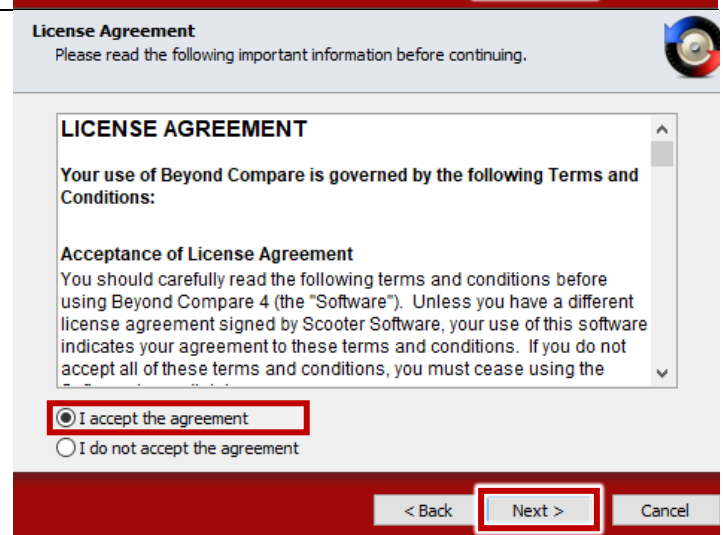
License Agreement
Please read the following important information before continuing.

LICENSE AGREEMENT

Your use of Beyond Compare is governed by the following Terms and Conditions:

Acceptance of License Agreement
You should carefully read the following terms and conditions before using Beyond Compare 4 (the "Software"). Unless you have a different license agreement signed by Scooter Software, your use of this software indicates your agreement to these terms and conditions. If you do not accept all of these terms and conditions, you must cease using the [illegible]

I accept the agreement
I do not accept the agreement

< Back
Next >
Cancel